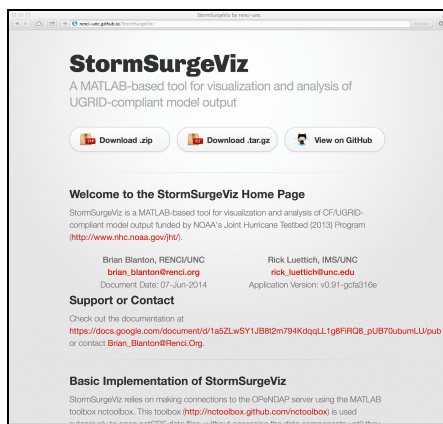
StormSurgeViz by renci-unc

renci-unc.github.io/StormSurgeViz/

StormSurgeViz

A MATLAB-based tool for visualization and analysis of UGRID-compliant model output

Download .zip

Download .tar.gz

View on GitHub

Welcome to the StormSurgeViz Home Page

StormSurgeViz is a MATLAB-based tool for visualization and analysis of CF/UGRID-compliant model output funded by NOAA's Joint Hurricane Testbed (2013) Program (http://www.nhc.noaa.gov/jht/).

| Brian Blanton, RENCI/UNC | Rick Luettich, IMS/UNC |
|---|---|
| brian_blanton@renci.org | rick_luettich@unc.edu |
| Document Date: 07-Jun-2014 | Application Version: v0.91-gcfa316e |

Support or Contact

Check out the documentation at https://docs.google.com/document/d/1a5ZLwSY1JB8t2m794KdqqLL1g8FiRQ8_pUB70ubumLU/pub or contact Brian_Blanton@Renci.Org.

Basic Implementation of StormSurgeViz

StormSurgeViz relies on making connections to the OPeNDAP server using the MATLAB toolbox nctoolbox. This toolbox (http://nctoolbox.github.com/nctoolbox) is used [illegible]